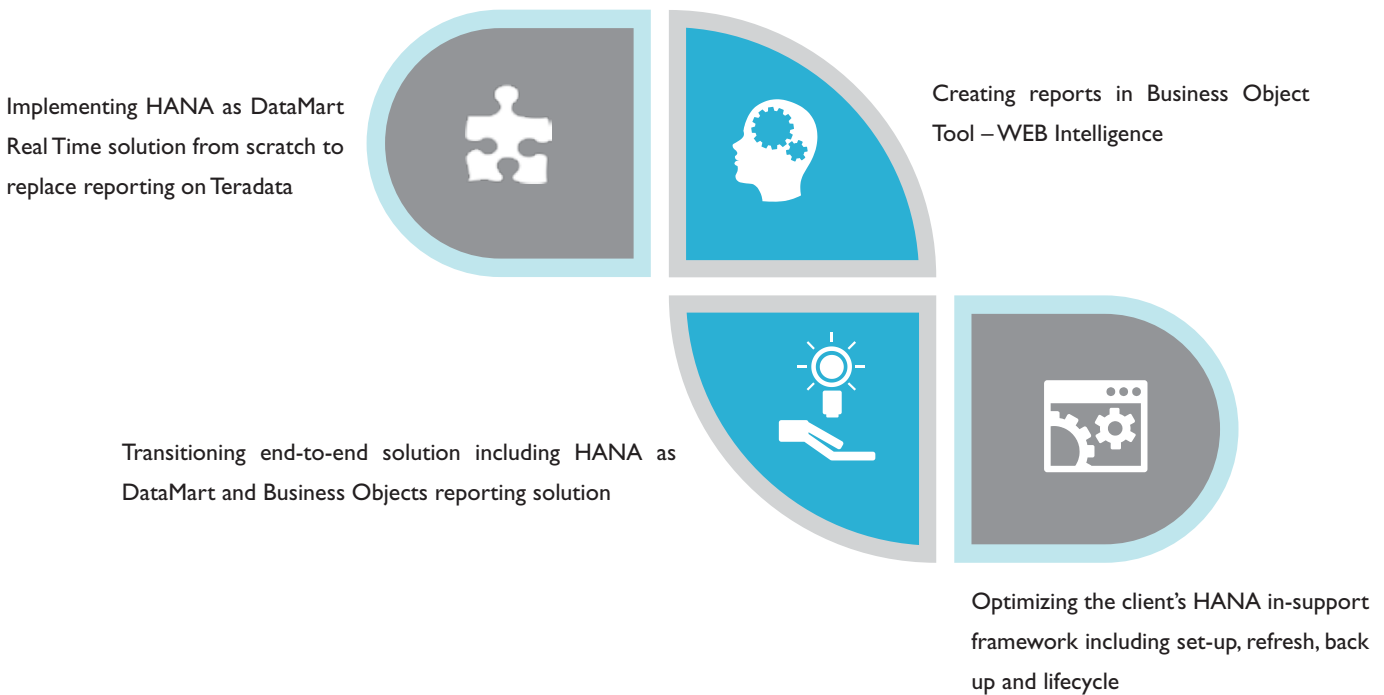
Implementing HANA as DataMart Real Time solution from scratch to replace reporting on Teradata

Creating reports in Business Object Tool – WEB Intelligence

Transitioning end-to-end solution including HANA as DataMart and Business Objects reporting solution

Optimizing the client's HANA in-support framework including set-up, refresh, back up and lifecycle